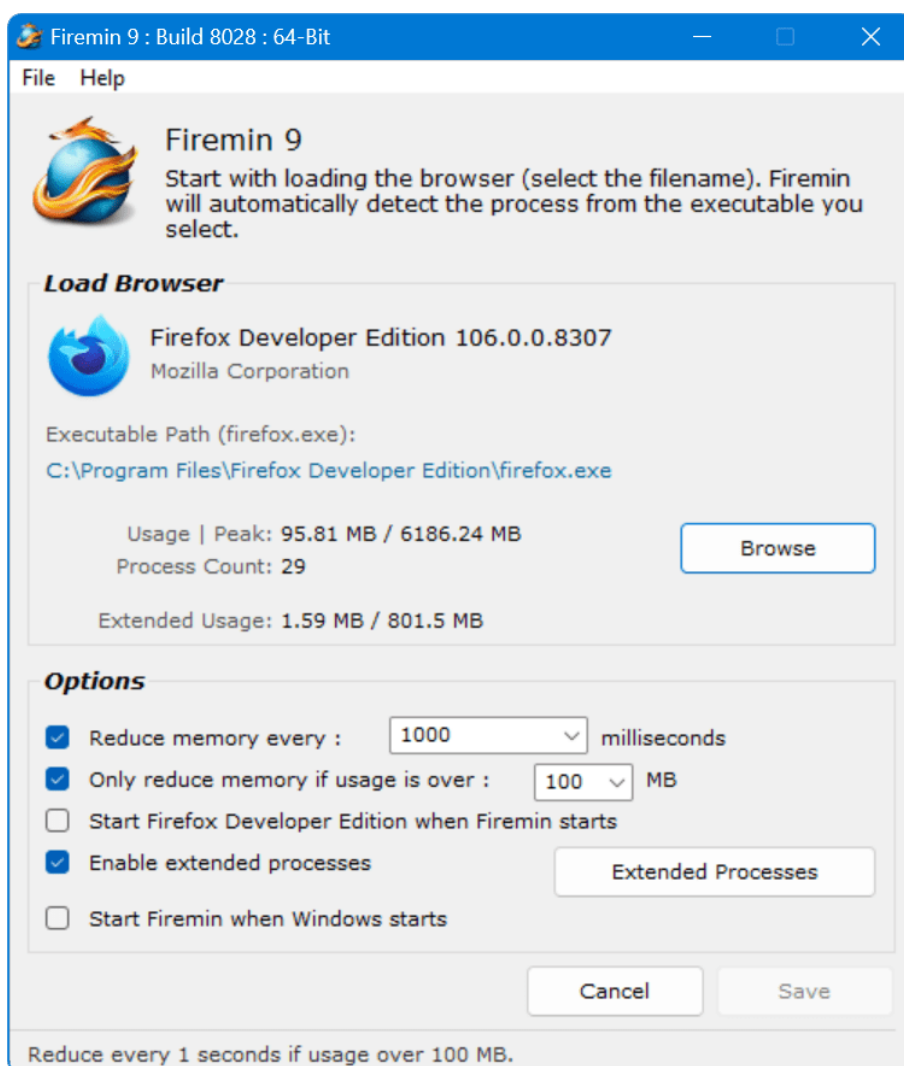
Firemin 9 : Build 8028 : 64-Bit

File Help

Firemin 9

Start with loading the browser (select the filename). Firemin will automatically detect the process from the executable you select.

Load Browser

Firefox Developer Edition 106.0.0.8307

Mozilla Corporation

Executable Path (firefox.exe):

C:\Program Files\Firefox Developer Edition\firefox.exe

Usage | Peak: 95.81 MB / 6186.24 MB

Process Count: 29

Browse

Extended Usage: 1.59 MB / 801.5 MB

Options

Reduce memory every : 1000 milliseconds

Only reduce memory if usage is over : 100 MB

Start Firefox Developer Edition when Firemin starts

Enable extended processes

Extended Processes

Start Firemin when Windows starts

Cancel

Save

Reduce every 1 seconds if usage over 100 MB.